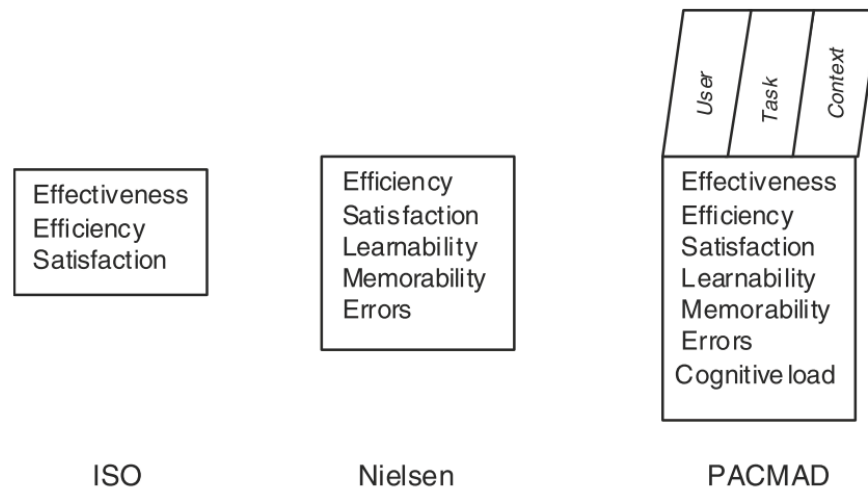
User
Task
Context

Effectiveness
Efficiency
Satisfaction

ISO

Efficiency
Satisfaction
Learnability
Memorability
Errors

Nielsen

Effectiveness
Efficiency
Satisfaction
Learnability
Memorability
Errors
Cognitive load

PACMAD